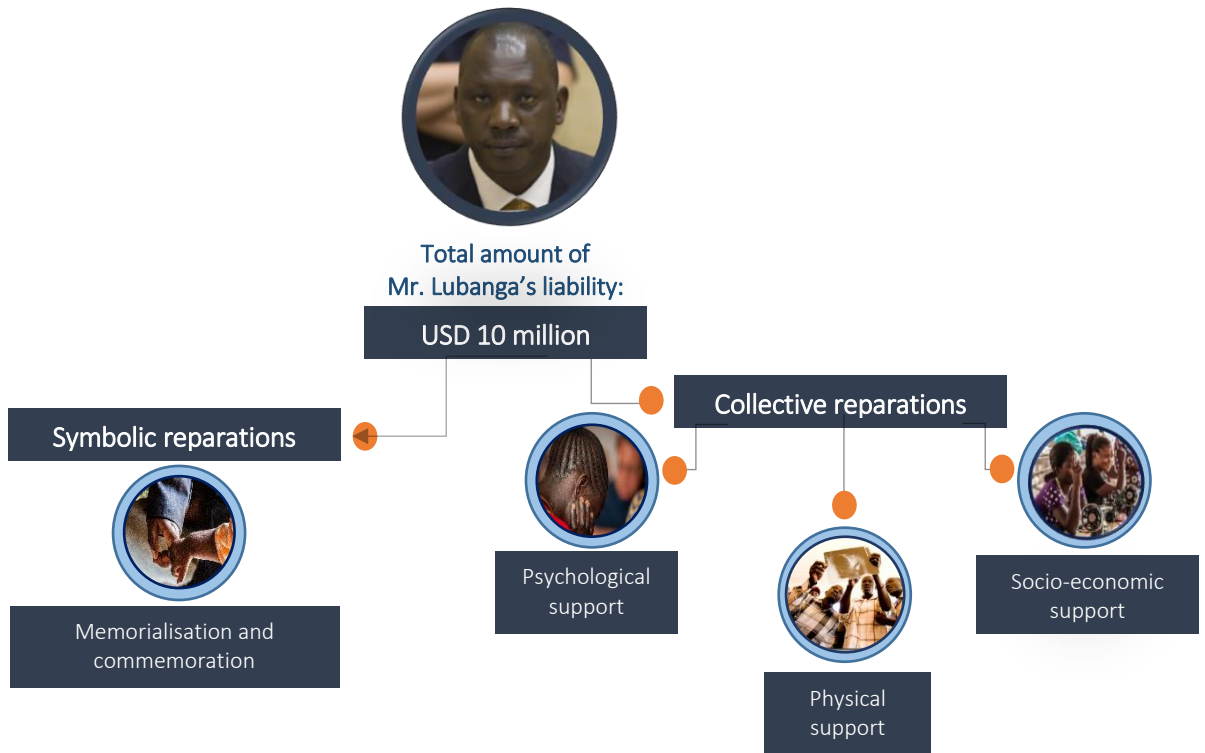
Total amount of
Mr. Lubanga’s liability:

USD 10 million

Symbolic reparations

Memorialisation and commemoration

Collective reparations

Psychological support

Physical support

Socio-economic support